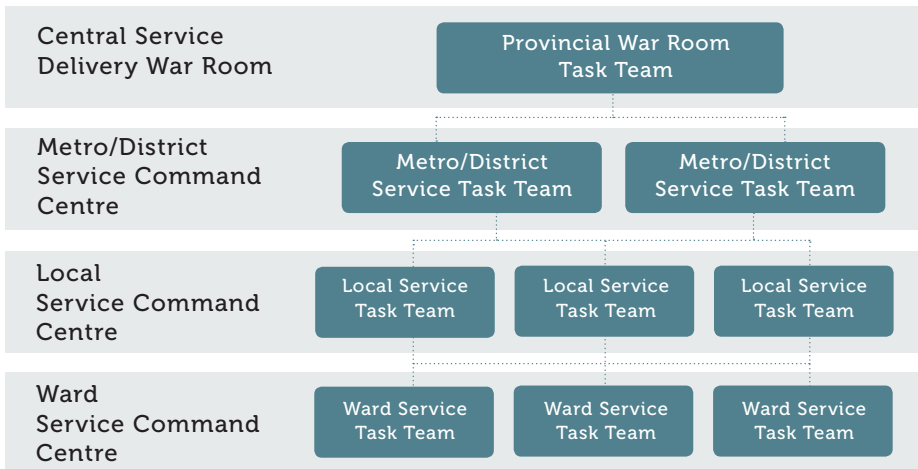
Central Service Delivery War Room

Provincial War Room Task Team

Metro/District Service Command Centre

Metro/District Service Task Team

Metro/District Service Task Team

Local Service Command Centre

Local Service Task Team

Local Service Task Team

Local Service Task Team

Ward Service Command Centre

Ward Service Task Team

Ward Service Task Team

Ward Service Task Team